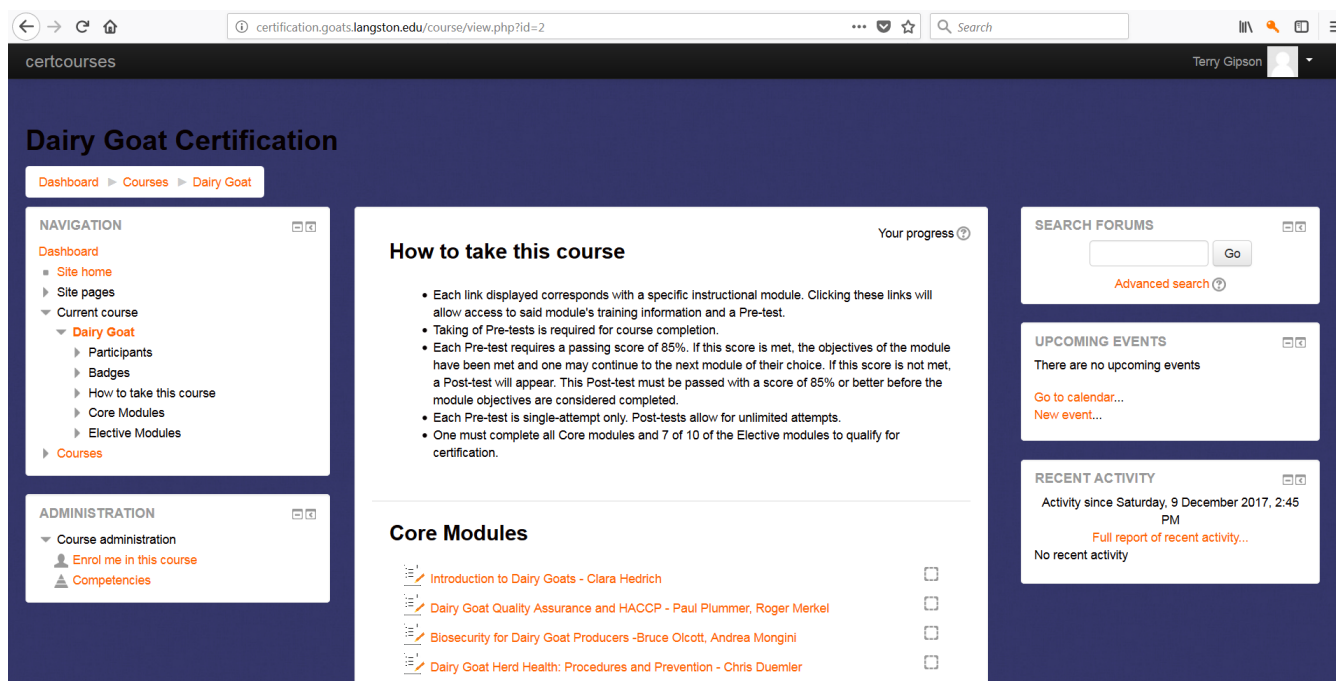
certification.goats.langston.edu/course/view.php?id=2

Search

certcourses

Terry Gipson

Dairy Goat Certification

Dashboard ► Courses ► Dairy Goat

NAVIGATION

Dashboard
Site home
Site pages
Current course
Dairy Goat
Participants
Badges
How to take this course
Core Modules
Elective Modules
Courses

ADMINISTRATION

Course administration
Enrol me in this course
Competencies

Your progress

How to take this course

- Each link displayed corresponds with a specific instructional module. Clicking these links will allow access to said module's training information and a Pre-test.
- Taking of Pre-tests is required for course completion.
- Each Pre-test requires a passing score of 85%. If this score is met, the objectives of the module have been met and one may continue to the next module of their choice. If this score is not met, a Post-test will appear. This Post-test must be passed with a score of 85% or better before the module objectives are considered completed.
- Each Pre-test is single-attempt only. Post-tests allow for unlimited attempts.
- One must complete all Core modules and 7 of 10 of the Elective modules to qualify for certification.

Core Modules

Introduction to Dairy Goats - Clara Hedrich
Dairy Goat Quality Assurance and HACCP - Paul Plummer, Roger Merkel
Biosecurity for Dairy Goat Producers -Bruce Olcott, Andrea Mongini
Dairy Goat Herd Health: Procedures and Prevention - Chris Duemler

SEARCH FORUMS

Go

Advanced search

UPCOMING EVENTS

There are no upcoming events

Go to calendar...
New event...

RECENT ACTIVITY

Activity since Saturday, 9 December 2017, 2:45 PM

Full report of recent activity...

No recent activity